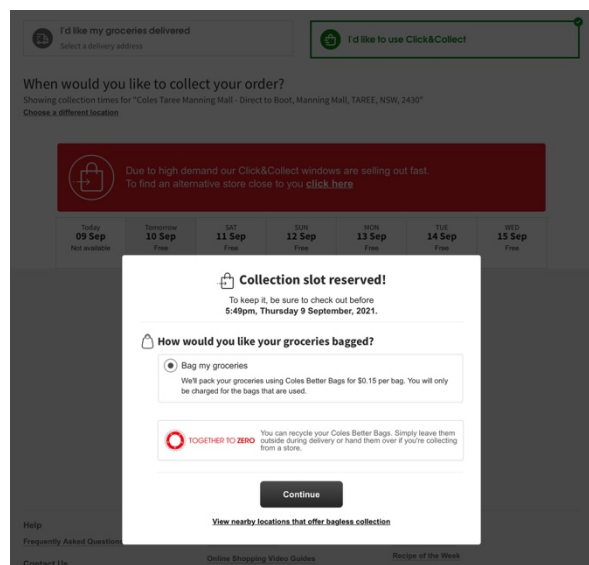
I'd like my groceries delivered
Select a delivery address

I'd like to use Click&Collect

When would you like to collect your order?
Showing collection times for "Coles Taree Manning Mall - Direct to Boot, Manning Mall, TAREE, NSW, 2430"
Choose a different location

Due to high demand our Click&Collect windows are selling out fast.
To find an alternative store close to you click here

| Today 09 Sep Not available | Tomorrow 10 Sep Free | SAT 11 Sep Free | SUN 12 Sep Free | MON 13 Sep Free | TUE 14 Sep Free | WED 15 Sep Free |
|---|---|---|---|---|---|---|

Collection slot reserved!
To keep it, be sure to check out before
5:49pm, Thursday 9 September, 2021.

How would you like your groceries bagged?

Bag my groceries
We'll pack your groceries using Coles Better Bags for $0.15 per bag. You will only be charged for the bags that are used.

TOGETHER TO ZERO
You can recycle your Coles Better Bags. Simply leave them outside during delivery or hand them over if you're collecting from a store.

Continue

View nearby locations that offer bagless collection

Help
Frequently Asked Questions
Online Shopping Video Guides
Recipe of the Week
Contact Us